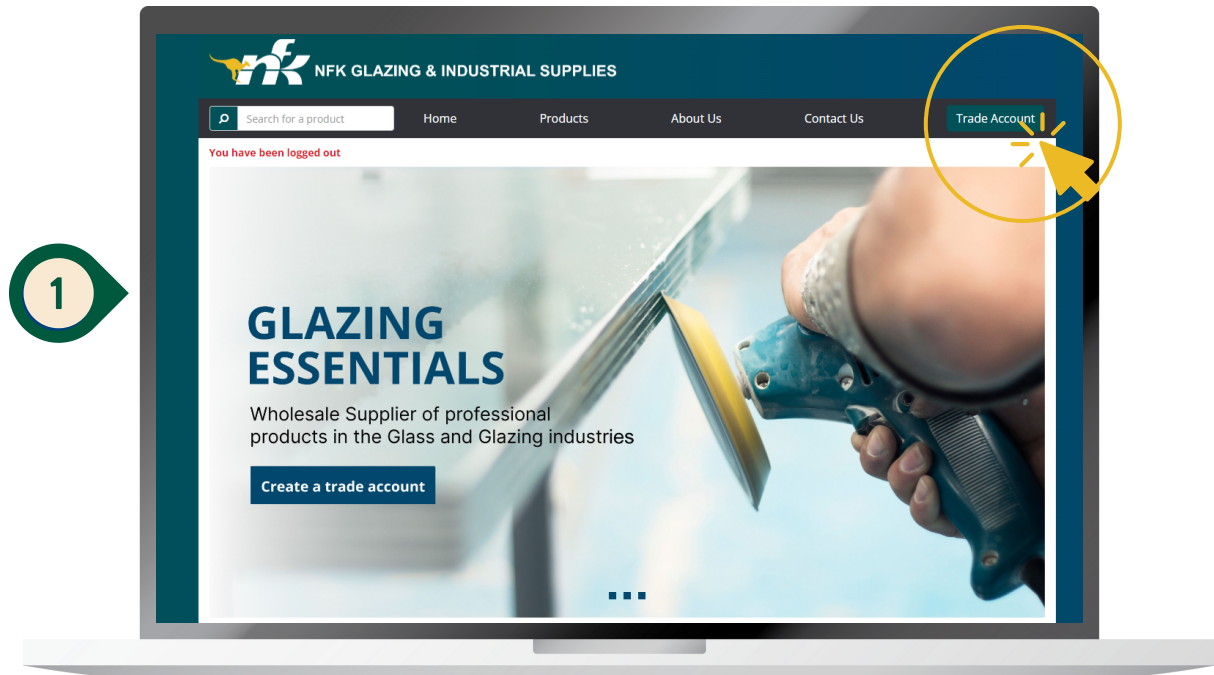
1

nfk NFK GLAZING & INDUSTRIAL SUPPLIES

Search for a product

Home

Products

About Us

Contact Us

Trade Account

You have been logged out

GLAZING ESSENTIALS

Wholesale Supplier of professional products in the Glass and Glazing industries

Create a trade account